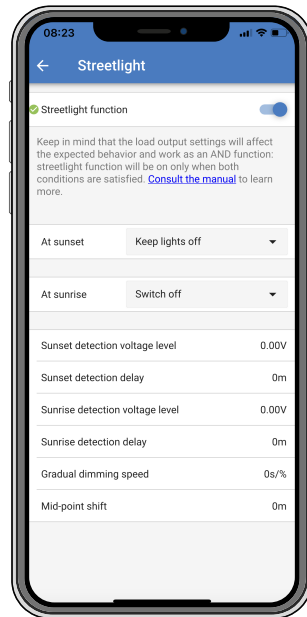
08:23

Streetlight

Streetlight function

Keep in mind that the load output settings will affect the expected behavior and work as an AND function: streetlight function will be on only when both conditions are satisfied. Consult the manual to learn more.

At sunset Keep lights off

At sunrise Switch off

Sunset detection voltage level 0.00V

Sunset detection delay 0m

Sunrise detection voltage level 0.00V

Sunrise detection delay 0m

Gradual dimming speed 0s/%

Mid-point shift 0m